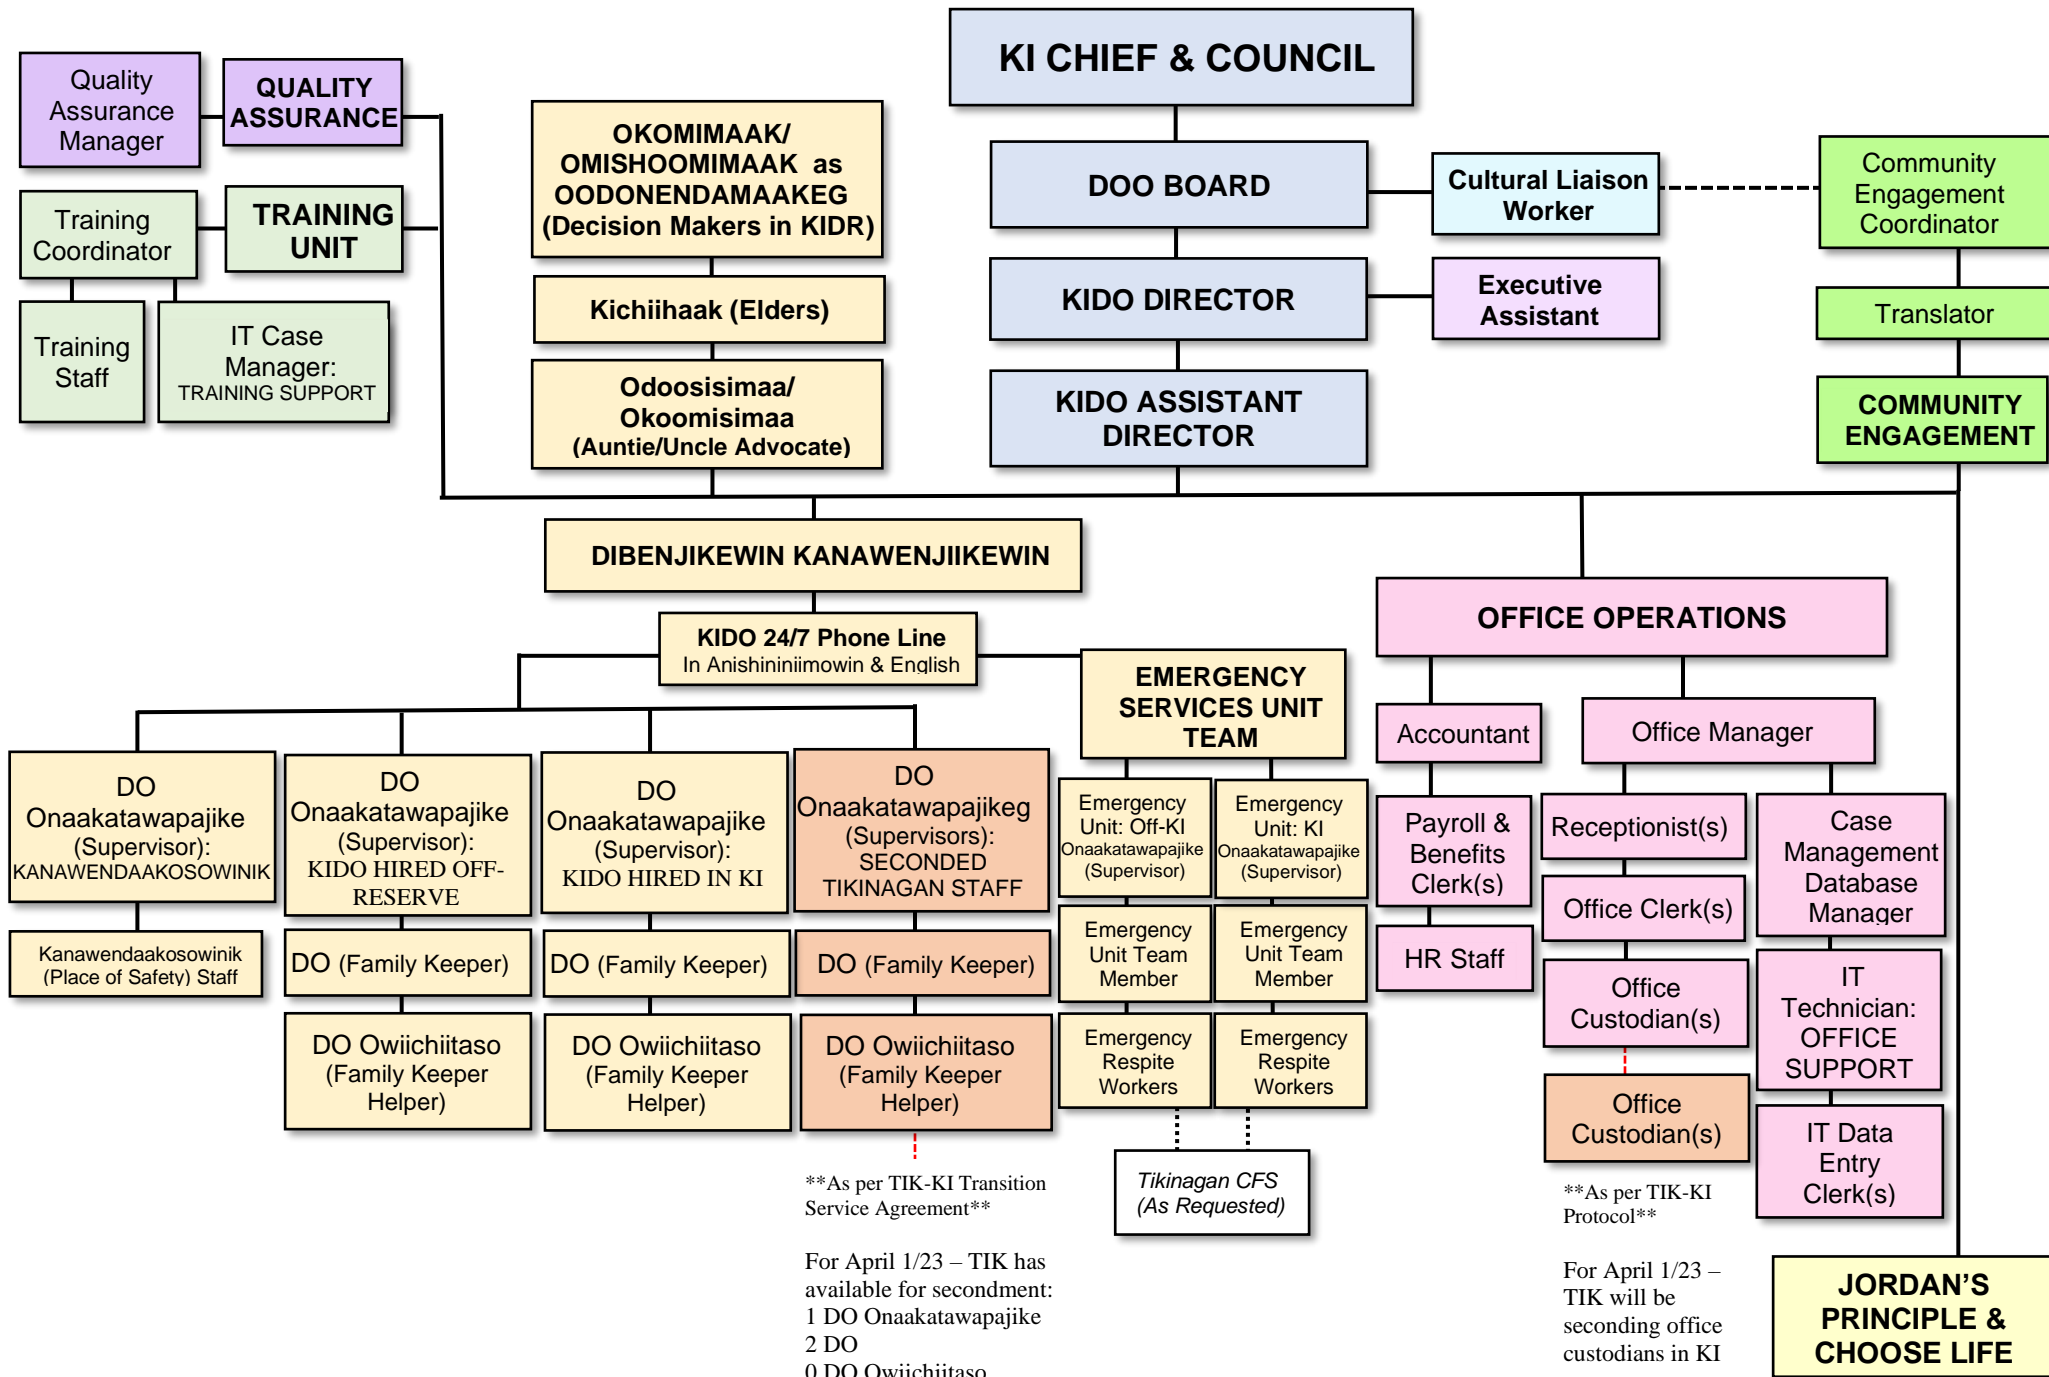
Quality Assurance Manager

QUALITY ASSURANCE

Training Coordinator

TRAINING UNIT

Training Staff

IT Case Manager: TRAINING SUPPORT

OKOMIMAAK/ OMISHOOMIMAAK as OODONENDAMAAKEG (Decision Makers in KIDR)

Kichiihaak (Elders)

Odoosisimaa/ Okoomisimaa (Auntie/Uncle Advocate)

KI CHIEF & COUNCIL

DOO BOARD

Cultural Liaison Worker

Community Engagement Coordinator

KIDO DIRECTOR

Executive Assistant

Translator

KIDO ASSISTANT DIRECTOR

COMMUNITY ENGAGEMENT

DIBENJIKEWIN KANAWENJIIKEWIN

OFFICE OPERATIONS

KIDO 24/7 Phone Line
In Anishininiimowin & English

EMERGENCY SERVICES UNIT TEAM

Accountant

Office Manager

DO Onaakatawapajike (Supervisor): KANAWENDAAKOSOWINIK

DO Onaakatawapajike (Supervisor): KIDO HIRED OFF-RESERVE

DO Onaakatawapajike (Supervisor): KIDO HIRED IN KI

DO Onaakatawapajikeg (Supervisors): SECONDED TIKINAGAN STAFF

Emergency Unit: Off-KI Onaakatawapajike (Supervisor)

Emergency Unit: KI Onaakatawapajike (Supervisor)

Payroll & Benefits Clerk(s)

Receptionist(s)

Case Management Database Manager

Kanawendaakosowinik (Place of Safety) Staff

DO (Family Keeper)

DO (Family Keeper)

DO (Family Keeper)

Emergency Unit Team Member

Emergency Unit Team Member

HR Staff

Office Clerk(s)

Office Custodian(s)

IT Technician: OFFICE SUPPORT

DO Owiichiitaso (Family Keeper Helper)

DO Owiichiitaso (Family Keeper Helper)

DO Owiichiitaso (Family Keeper Helper)

Emergency Respite Workers

Emergency Respite Workers

Office Custodian(s)

IT Data Entry Clerk(s)

Tikinagan CFS (As Requested)

**As per TIK-KI Transition Service Agreement**

For April 1/23 – TIK has available for secondment:
1 DO Onaakatawapajike
2 DO
0 DO Owiichiitaso

**As per TIK-KI Protocol**

For April 1/23 – TIK will be seconding office custodians in KI

JORDAN’S PRINCIPLE & CHOOSE LIFE